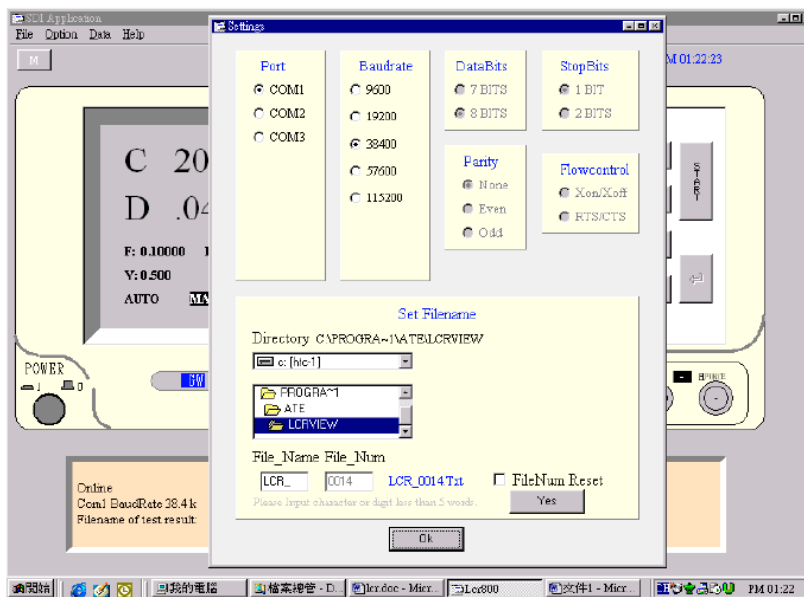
SLI Application
File Option Data Help
M
PM 01:22:23
C 20
D .0
F: 0.10000
V: 0.500
AUTO MA
POWER
GW
START
Settings
Port
COM1
COM2
COM3
Baudrate
9600
19200
38400
57600
115200
DataBits
7 BITS
8 BITS
StopBits
1 BIT
2 BITS
Parity
None
Even
Odd
Flowcontrol
Xon/Xoff
RTS/CTS
Set Filename
Directory C:\PROGRA~1\ATE\LCRVIEW
c: [hlc-1]
PROGRA~1
ATE
LCRVIEW
File_Name File_Num
LCR_
0014
LCR_0014.Txt
FileNum Reset
Please Input character or digit less than 5 words.
Yes
Ok
Online
Com1 BaudRate 38.4 k
Filename of test result:
開始
我的電腦
檔案總管 - D..
lcr.doc - Micr...
Lcr800
文件1 - Micr...
PM 01:22